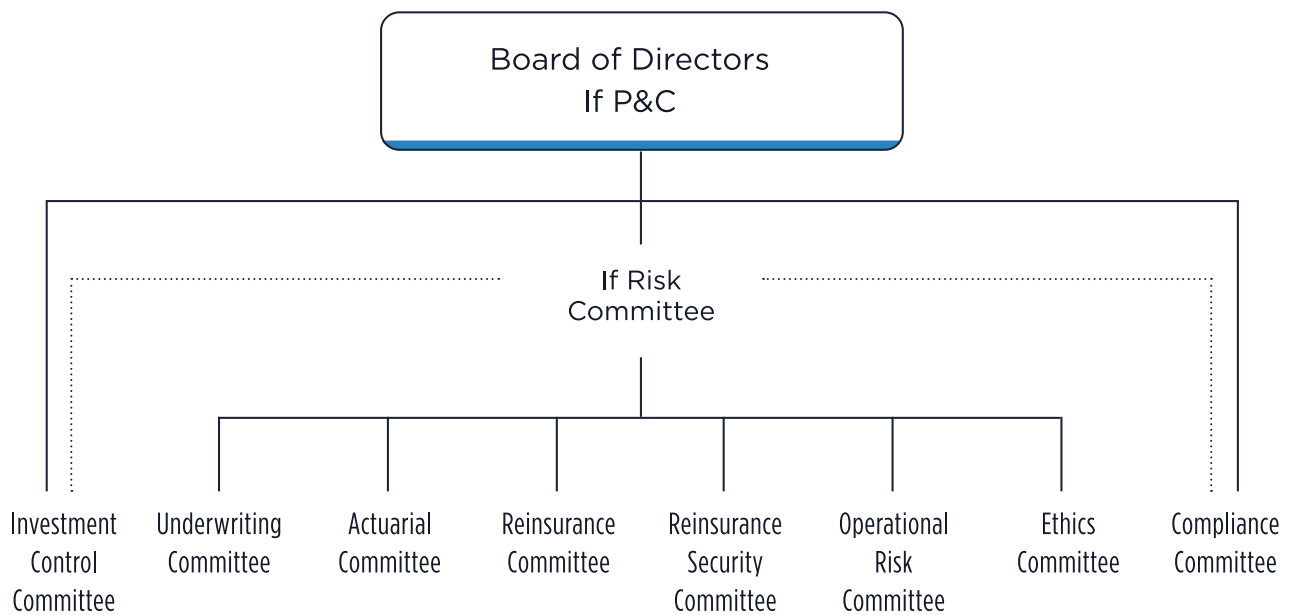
Board of Directors
If P&C

If Risk Committee

Investment Control Committee

Underwriting Committee

Actuarial Committee

Reinsurance Committee

Reinsurance Security Committee

Operational Risk Committee

Ethics Committee

Compliance Committee